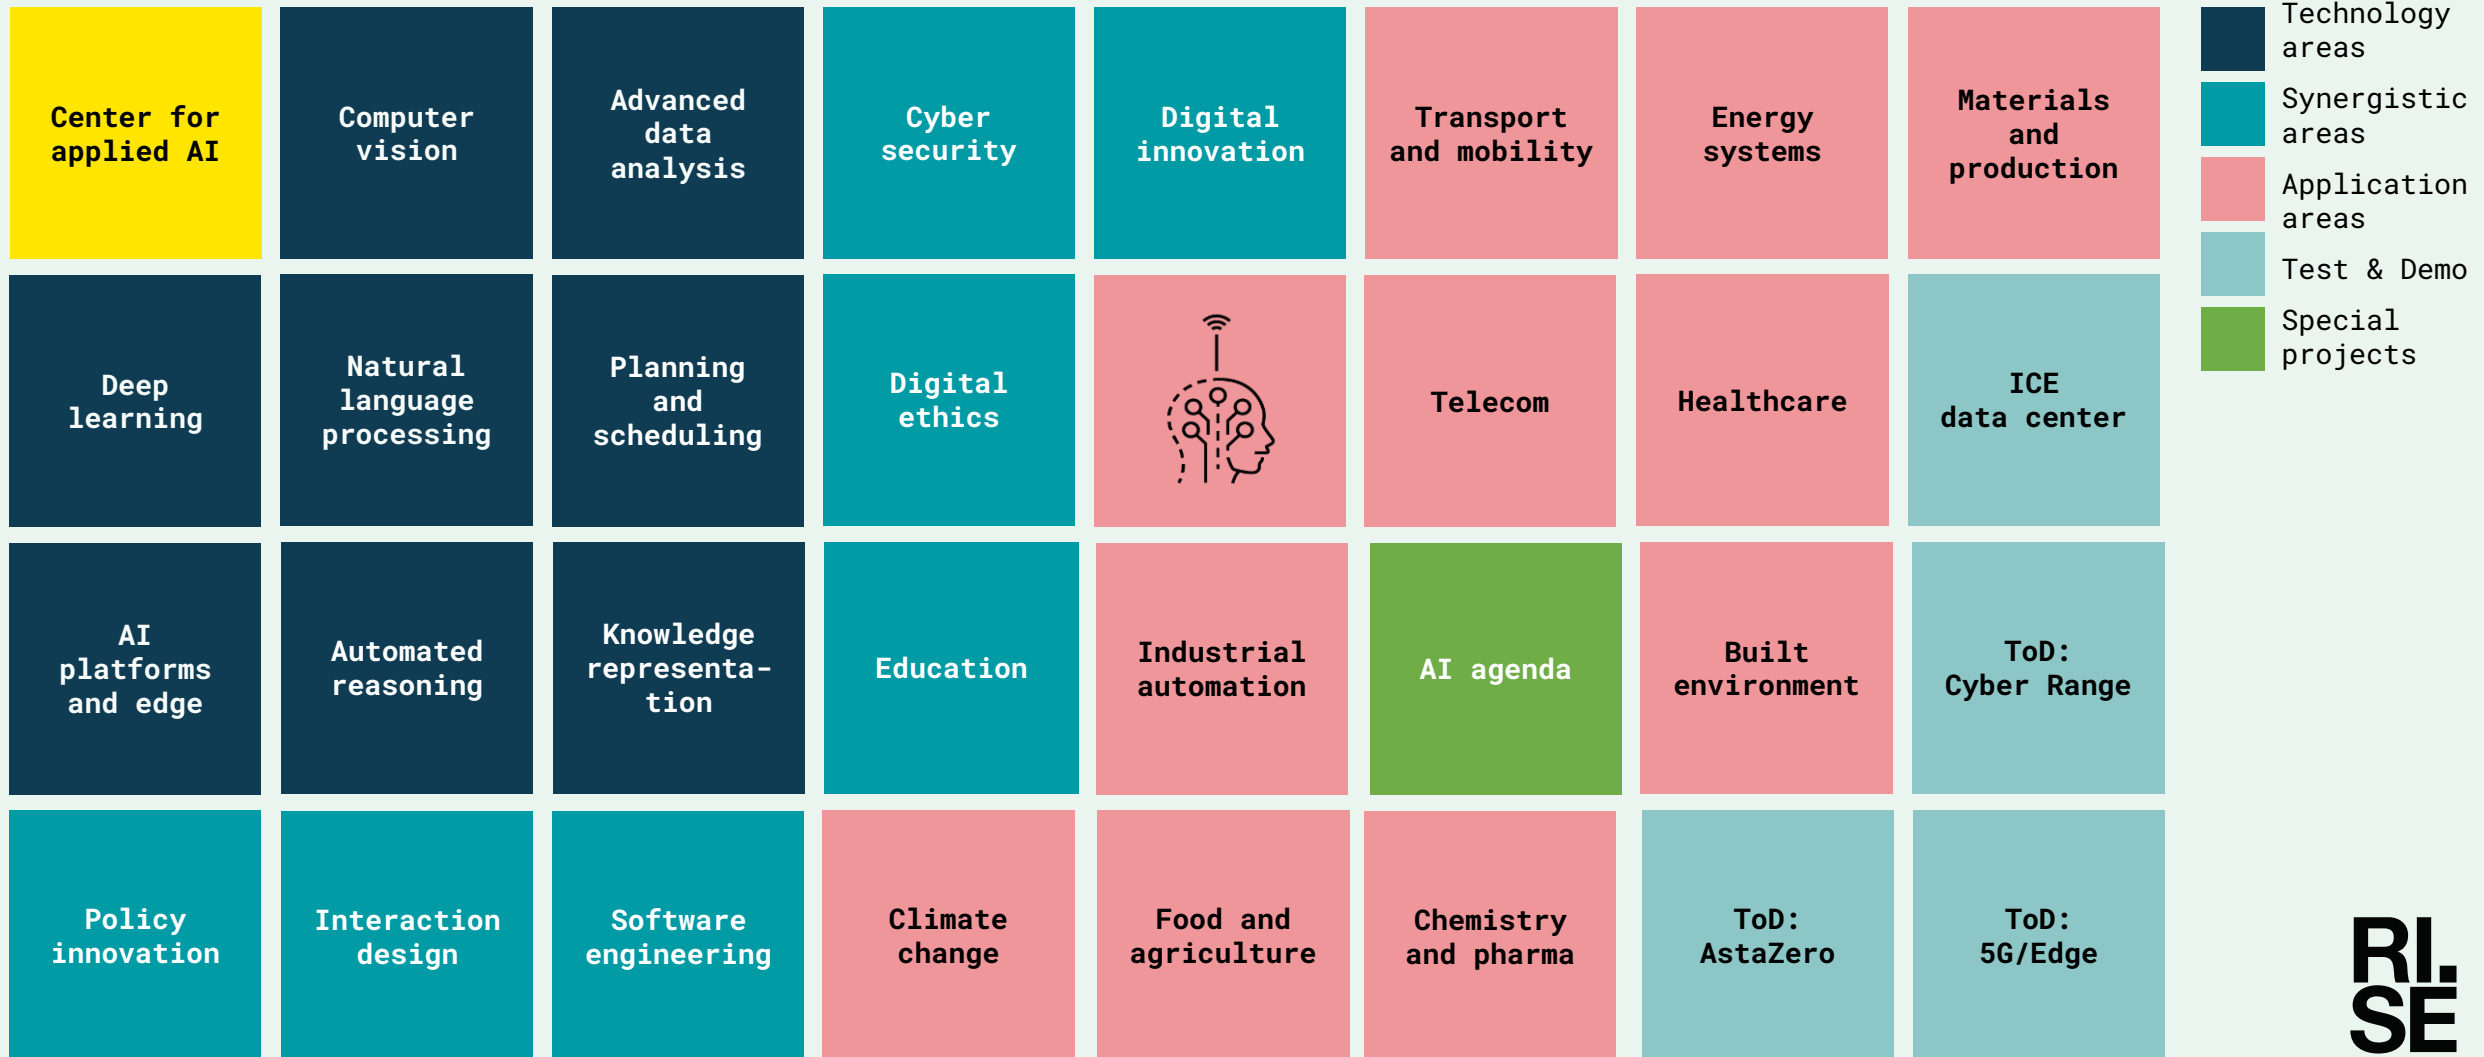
Center for applied AI

Computer vision

Advanced data analysis

Cyber security

Digital innovation

Transport and mobility

Energy systems

Materials and production

Technology areas

Synergistic areas

Application areas

Test & Demo

Special projects

Deep learning

Natural language processing

Planning and scheduling

Digital ethics

Telecom

Healthcare

ICE data center

AI platforms and edge

Automated reasoning

Knowledge representation

Education

Industrial automation

AI agenda

Built environment

ToD: Cyber Range

Policy innovation

Interaction design

Software engineering

Climate change

Food and agriculture

Chemistry and pharma

ToD: AstaZero

ToD: 5G/Edge

RI. SE